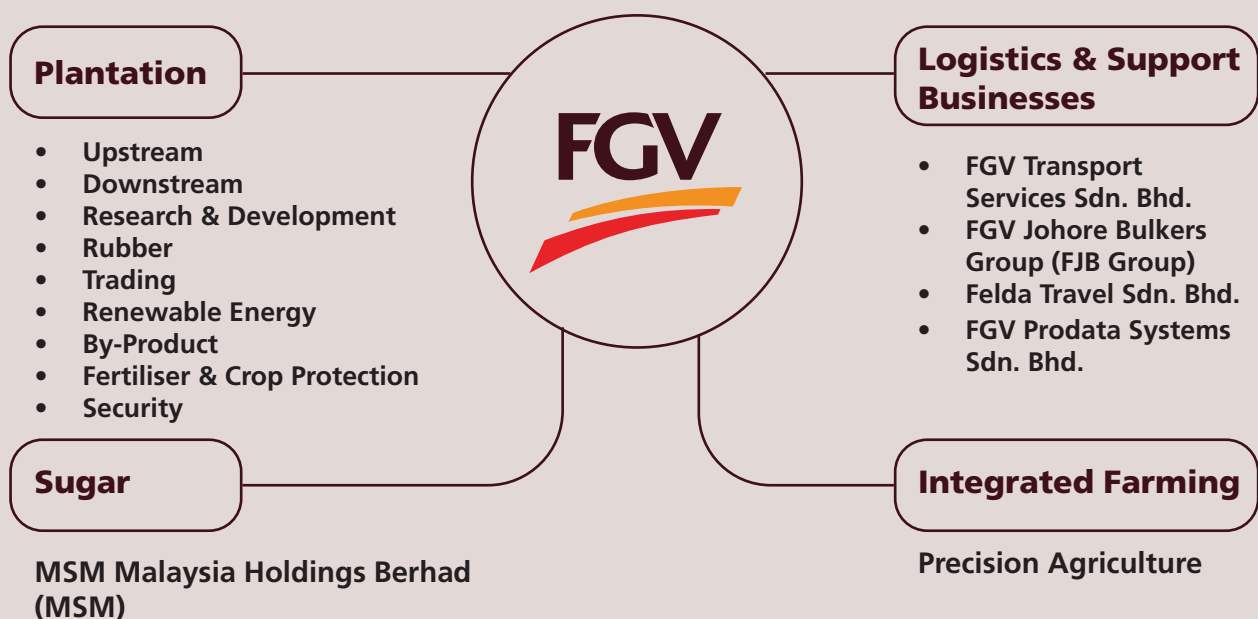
Plantation

- Upstream
- Downstream
- Research & Development
- Rubber
- Trading
- Renewable Energy
- By-Product
- Fertiliser & Crop Protection
- Security

FGV

Logistics & Support Businesses

- FGV Transport Services Sdn. Bhd.
- FGV Johore Bulkers Group (FJB Group)
- Felda Travel Sdn. Bhd.
- FGV Prodata Systems Sdn. Bhd.

Sugar

MSM Malaysia Holdings Berhad (MSM)

Integrated Farming

Precision Agriculture